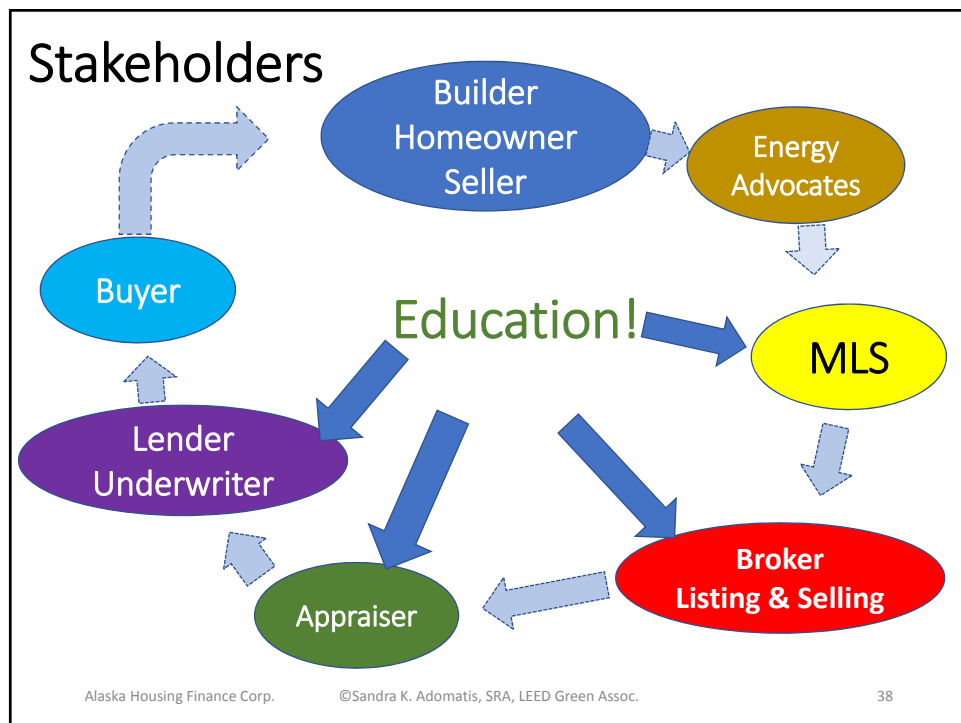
Stakeholders

Builder
Homeowner
Seller

Energy
Advocates

Buyer

Education!

MLS

Lender
Underwriter

Broker
Listing & Selling

Appraiser

Alaska Housing Finance Corp.

©Sandra K. Adomatis, SRA, LEED Green Assoc.

38